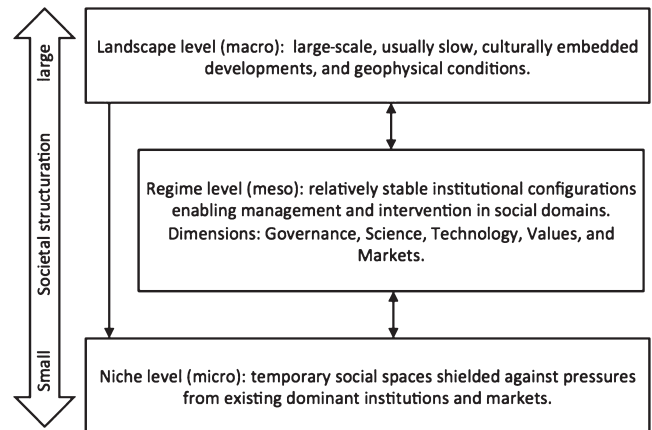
large

Societal structuration

Small

Landscape level (macro): large-scale, usually slow, culturally embedded developments, and geophysical conditions.

Regime level (meso): relatively stable institutional configurations enabling management and intervention in social domains. Dimensions: Governance, Science, Technology, Values, and Markets.

Niche level (micro): temporary social spaces shielded against pressures from existing dominant institutions and markets.